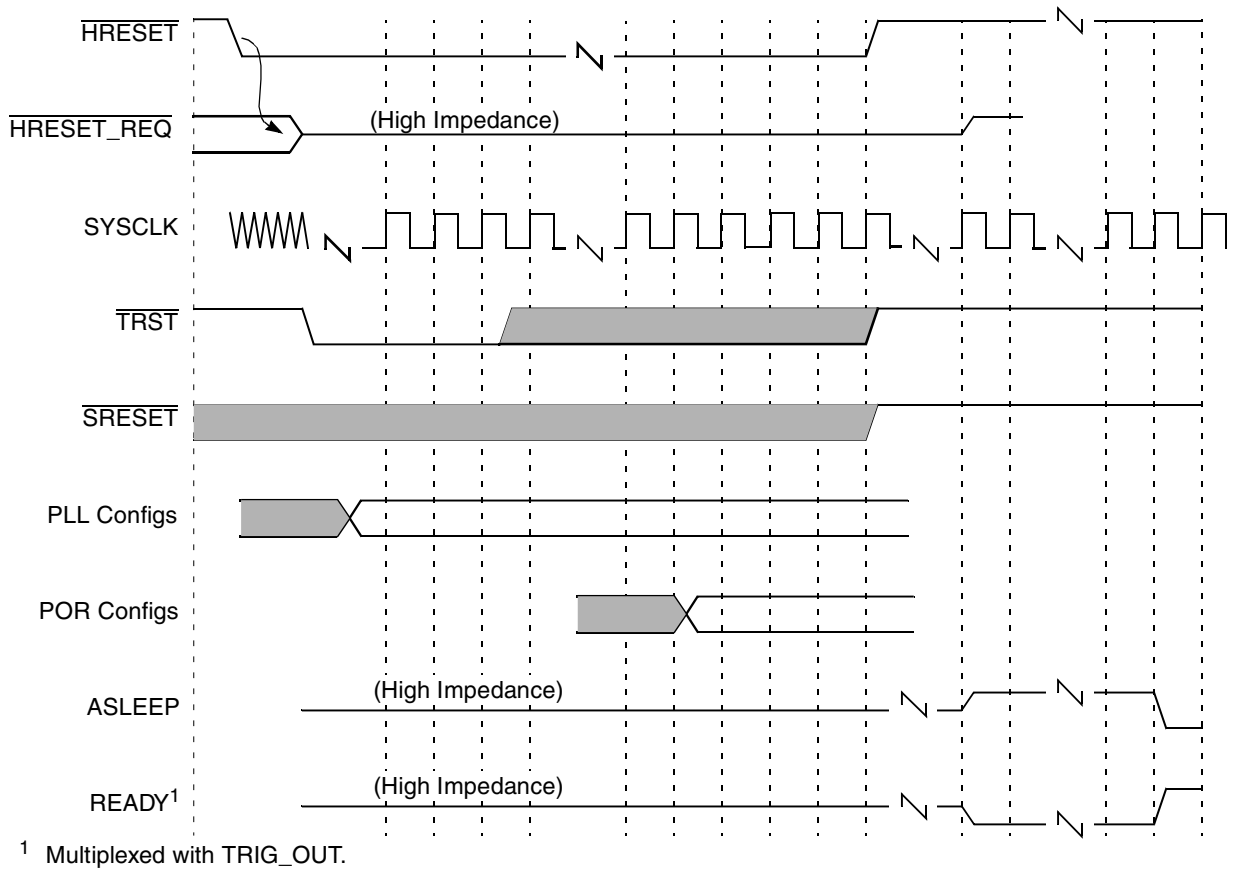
$\overline{\text{HRESET}}$

$\overline{\text{HRESET\_REQ}}$

(High Impedance)

SYSCLK

$\overline{\text{TRST}}$

$\overline{\text{SRESET}}$

PLL Configs

POR Configs

ASLEEP

(High Impedance)

READY$^1$

(High Impedance)

$^1$ Multiplexed with TRIG_OUT.